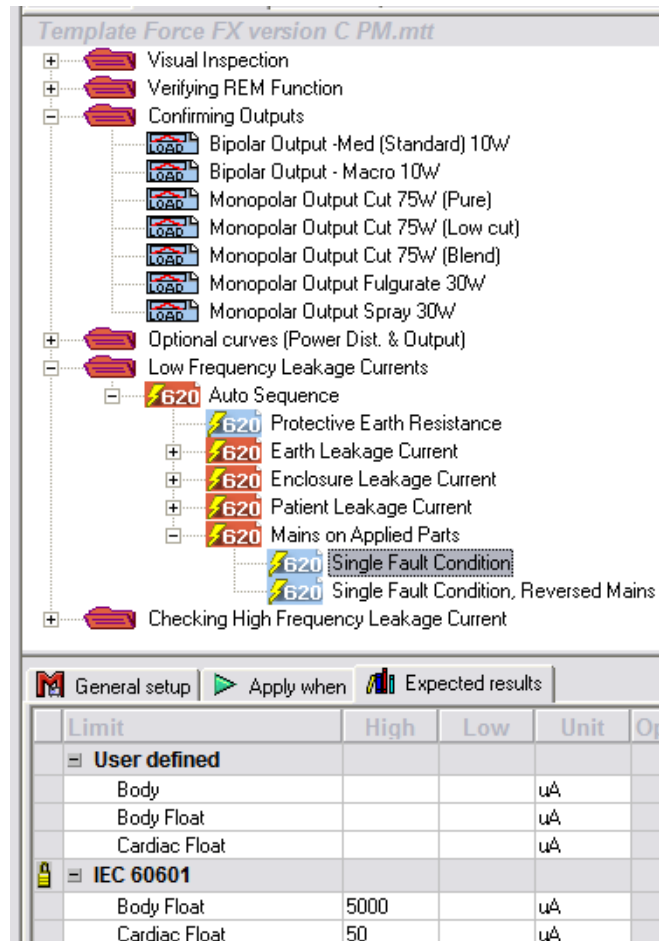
Template Force FX version C PM.mtt

Visual Inspection
Verifying REM Function
Confirming Outputs
LOAD Bipolar Output -Med (Standard) 10W
LOAD Bipolar Output - Macro 10W
LOAD Monopolar Output Cut 75W (Pure)
LOAD Monopolar Output Cut 75W (Low cut)
LOAD Monopolar Output Cut 75W (Blend)
LOAD Monopolar Output Fulgurate 30W
LOAD Monopolar Output Spray 30W
Optional curves (Power Dist. & Output)
Low Frequency Leakage Currents
620 Auto Sequence
620 Protective Earth Resistance
620 Earth Leakage Current
620 Enclosure Leakage Current
620 Patient Leakage Current
620 Mains on Applied Parts
620 Single Fault Condition
620 Single Fault Condition, Reversed Mains
Checking High Frequency Leakage Current

General setup | Apply when | Expected results

| Limit | High | Low | Unit | Op |
|---|---|---|---|---|
| User defined | | | | |
| Body | | | uA | |
| Body Float | | | uA | |
| Cardiac Float | | | uA | |
| IEC 60601 | | | | |
| Body Float | 5000 | | uA | |
| Cardiac Float | 50 | | uA | |